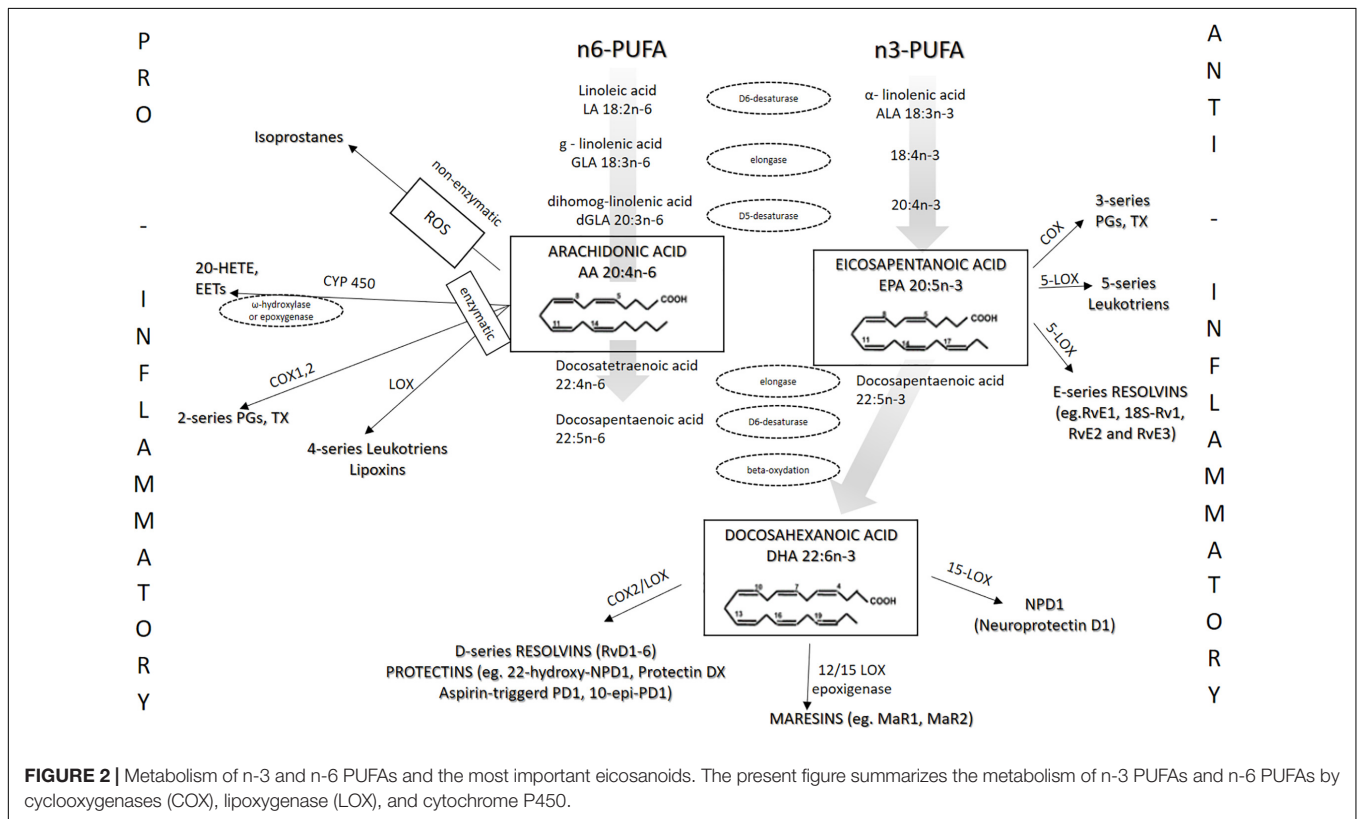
PRO - INFLAMMATORY

n6-PUFA

n3-PUFA

ANTI - INFLAMMATORY

Linoleic acid
LA 18:2n-6

D6-desaturase

α- linolenic acid
ALA 18:3n-3

Isoprostanes

non-enzymatic

ROS

g - linolenic acid
GLA 18:3n-6

elongase

18:4n-3

dihomog-linolenic acid
dGLA 20:3n-6

D5-desaturase

20:4n-3

3-series
PGs, TX

COX

20-HETE,
EETs

CYP 450

ω-hydroxylase
or epoxygenase

enzymatic

ARACHIDONIC ACID
AA 20:4n-6

COOH

EICOSAPENTANOIC ACID
EPA 20:5n-3

COOH

5-LOX

5-series
Leukotriens

5-LOX

COX1,2

LOX

2-series PGs, TX

4-series Leukotriens
Lipoxins

Docosatetraenoic acid
22:4n-6

elongase

Docosapentaenoic acid
22:5n-3

E-series RESOLVINS
(eg.RvE1, 18S-Rv1,
RvE2 and RvE3)

Docosapentaenoic acid
22:5n-6

D6-desaturase

beta-oxydation

DOCOSAHEXANOIC ACID
DHA 22:6n-3

COOH

COX2/LOX

15-LOX

NPD1
(Neuroprotectin D1)

D-series RESOLVINS (RvD1-6)
PROTECTINS (eg. 22-hydroxy-NPD1, Protectin DX
Aspirin-triggerd PD1, 10-epi-PD1)

12/15 LOX
epoxigenase

MARESINS (eg. MaR1, MaR2)

FIGURE 2 | Metabolism of n-3 and n-6 PUFAs and the most important eicosanoids. The present figure summarizes the metabolism of n-3 PUFAs and n-6 PUFAs by cyclooxygenases (COX), lipoxygenase (LOX), and cytochrome P450.